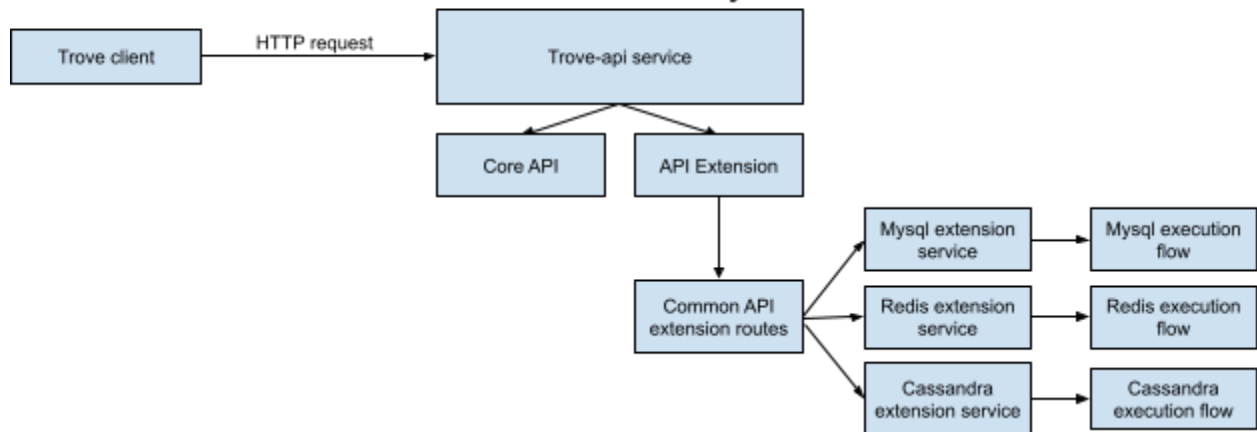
Trove client

HTTP request

Trove-api service

Core API

API Extension

Common API extension routes

Mysql extension service

Mysql execution flow

Redis extension service

Redis execution flow

Cassandra extension service

Cassandra execution flow